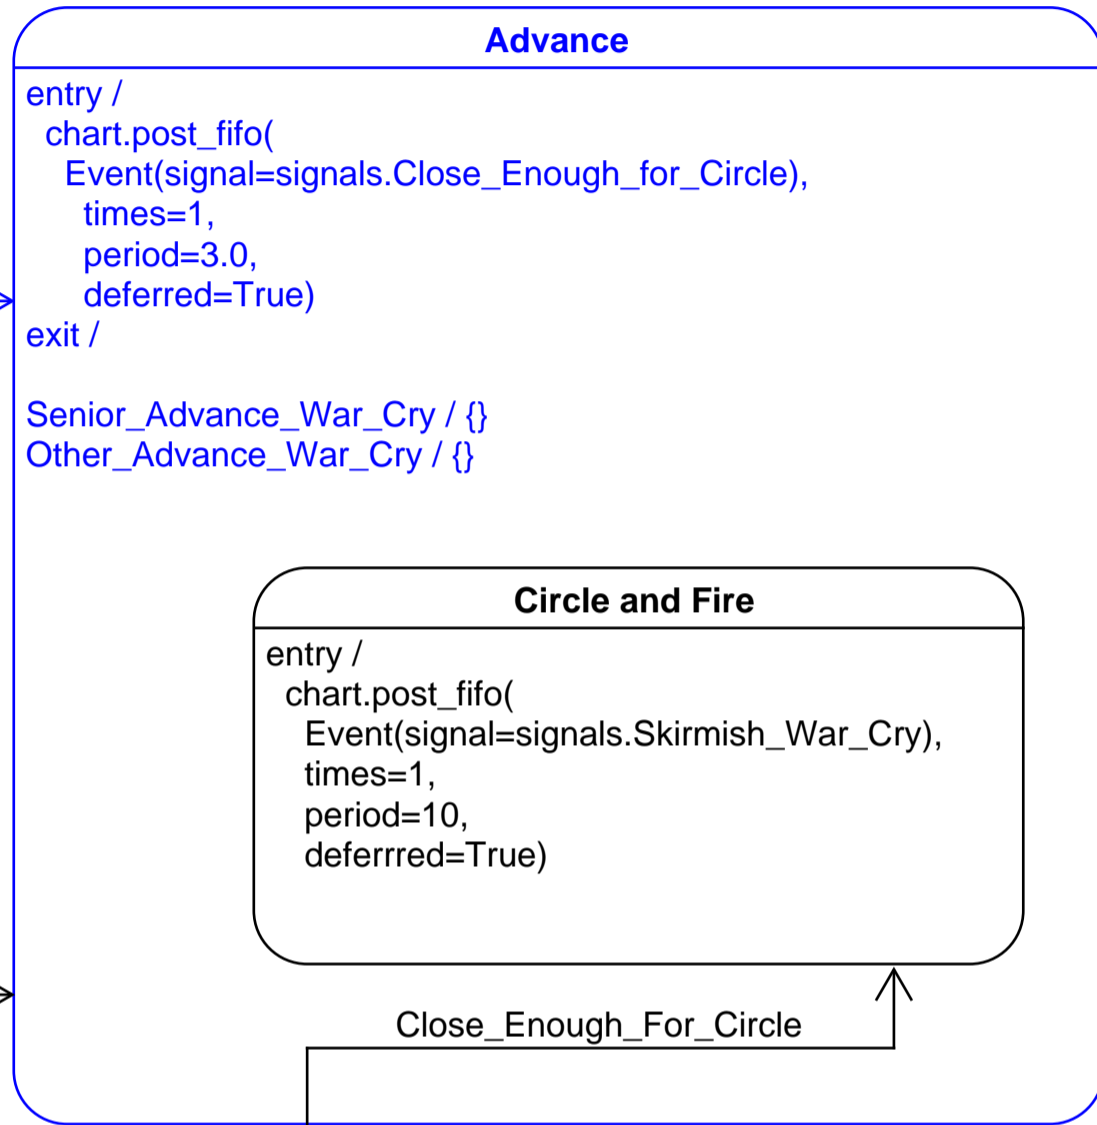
Advance

entry /
chart.post_fifo(
Event(signal=signals.Close_Enough_for_Circle),
times=1,
period=3.0,
deferred=True)
exit /

Senior_Advance_War_Cry / {}
Other_Advance_War_Cry / {}

Circle and Fire

entry /
chart.post_fifo(
Event(signal=signals.Skirmish_War_Cry),
times=1,
period=10,
deferrred=True)

Close_Enough_For_Circle